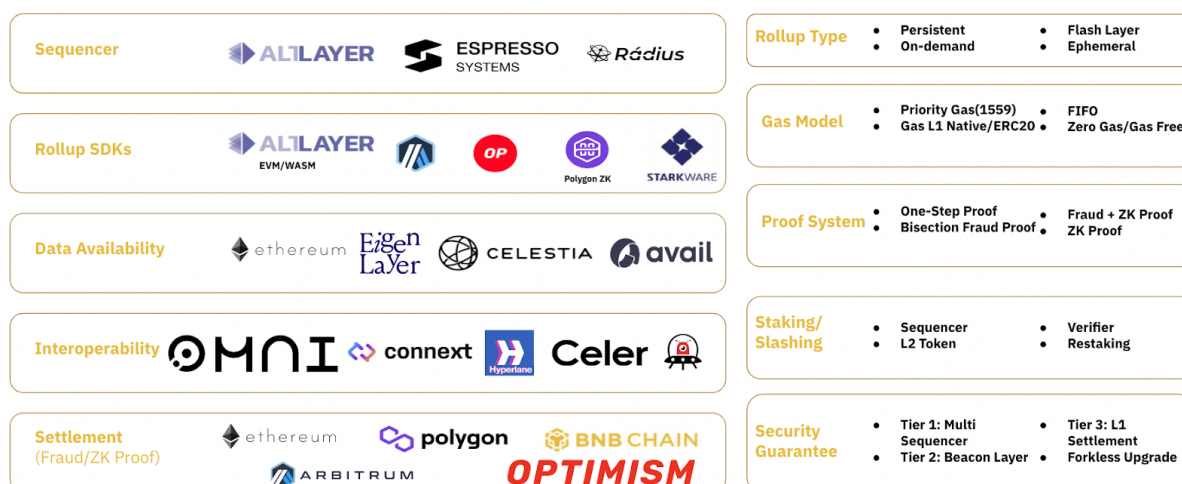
Sequencer
ALTLAYER
ESPRESSO SYSTEMS
Rádius

Rollup SDKs
ALTLAYER EVM/WASM
OP
Polygon ZK
STARKWARE

Data Availability
ethereum
Eigen Layer
CELESTIA
avail

Interoperability
OMNI
connext
Hyperlane
Celer

Settlement (Fraud/ZK Proof)
ethereum
polygon
BNB CHAIN
ARBITRUM
OPTIMISM

Rollup Type
• Persistent
• On-demand
• Flash Layer
• Ephemeral

Gas Model
• Priority Gas(1559)
• Gas L1 Native/ERC20
• FIFO
• Zero Gas/Gas Free

Proof System
• One-Step Proof
• Bisection Fraud Proof
• Fraud + ZK Proof
• ZK Proof

Staking/ Slashing
• Sequencer
• L2 Token
• Verifier
• Restaking

Security Guarantee
• Tier 1: Multi Sequencer
• Tier 2: Beacon Layer
• Tier 3: L1 Settlement
• Forkless Upgrade